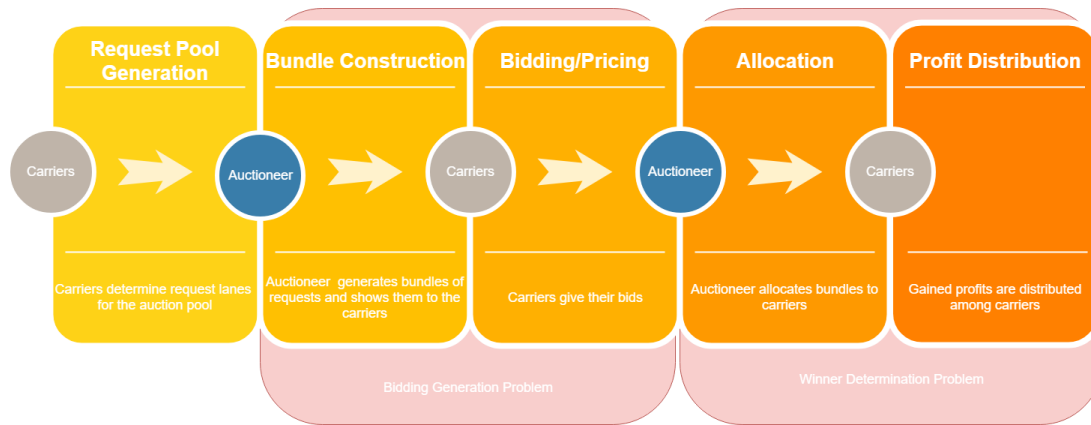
Request Pool Generation

Carriers

Carriers determine request lanes for the auction pool

Bundle Construction

Auctioneer

Auctioneer generates bundles of requests and shows them to the carriers

Bidding/Pricing

Carriers

Carriers give their bids

Allocation

Auctioneer

Auctioneer allocates bundles to carriers

Profit Distribution

Carriers

Gained profits are distributed among carriers

Bidding Generation Problem

Winner Determination Problem